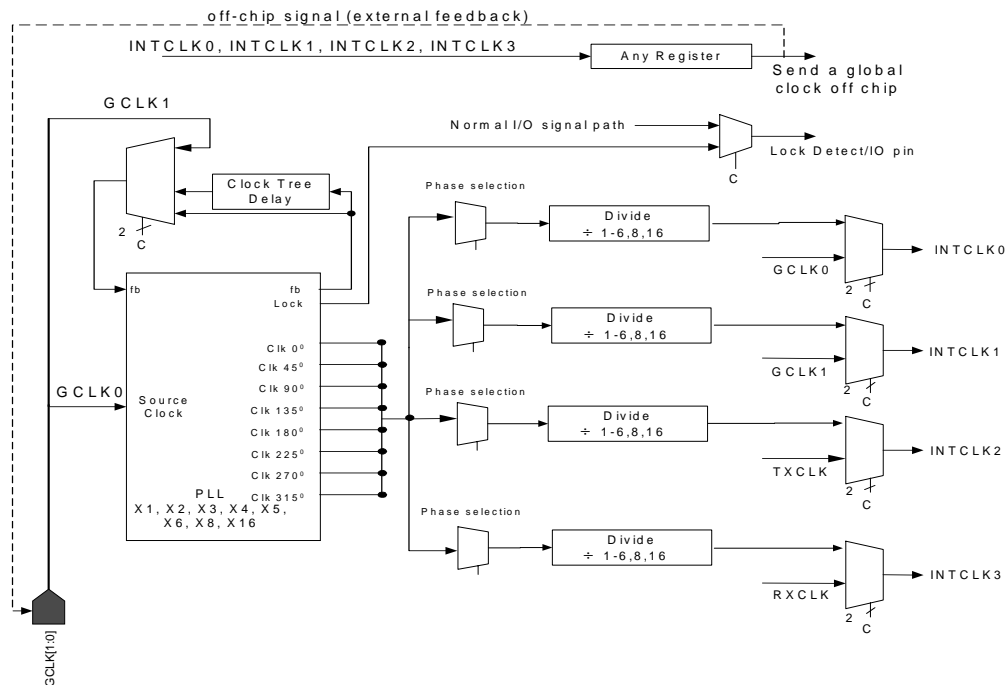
off-chip signal (external feedback)

INTCLK0, INTCLK1, INTCLK2, INTCLK3

Any Register

Send a global clock off chip

GCLK1

Normal I/O signal path

Lock Detect/IO pin

C

Clock Tree Delay

2

C

Phase selection

Divide
÷ 1-6,8,16

INTCLK0

GCLK0

2

C

fb

fb

Lock

Phase selection

Divide
÷ 1-6,8,16

INTCLK1

GCLK1

2

C

Clk 0°

Clk 45°

Clk 90°

GCLK0

Source Clock

Clk 135°

Clk 180°

Phase selection

Divide
÷ 1-6,8,16

INTCLK2

TXCLK

2

C

Clk 225°

Clk 270°

Clk 315°

PLL
X1, X2, X3, X4, X5, X6, X8, X16

Phase selection

Divide
÷ 1-6,8,16

INTCLK3

RXCLK

2

C

GCLK[1:0]